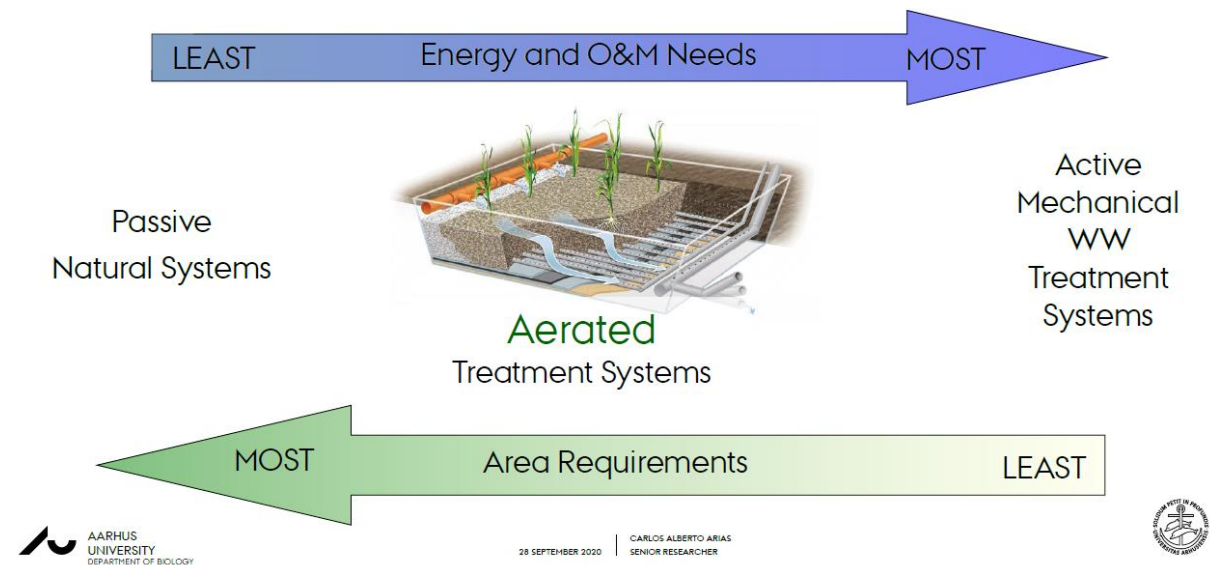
LEAST Energy and O&M Needs MOST

Passive
Natural Systems

Aerated
Treatment Systems

Active
Mechanical
WW
Treatment
Systems

MOST Area Requirements LEAST

AARHUS
UNIVERSITY
DEPARTMENT OF BIOLOGY

28 SEPTEMBER 2020

CARLOS ALBERTO ARIAS
SENIOR RESEARCHER

SOLIDUM PETIT IN PROFUNDIS
UNIVERSITAS ARHUSIENSIS